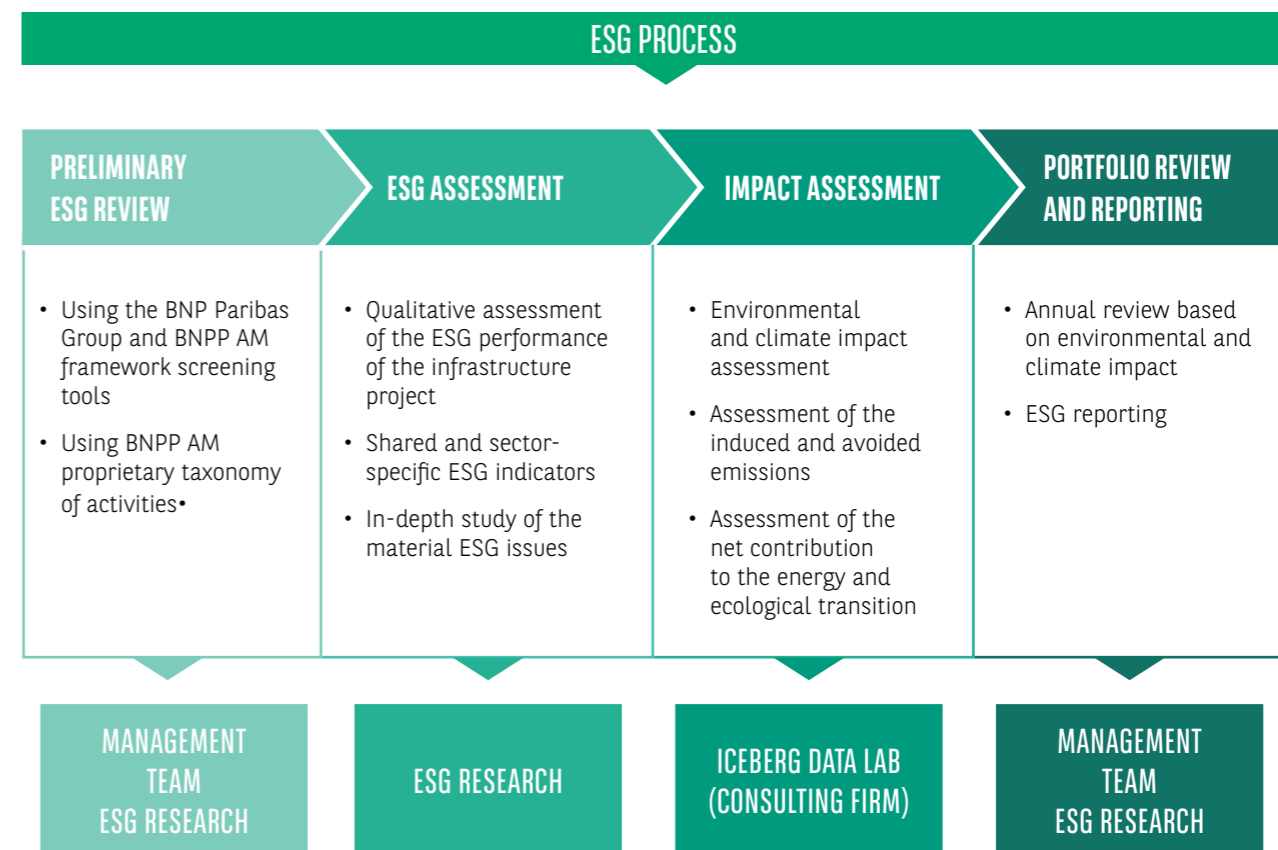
ESG PROCESS

PRELIMINARY ESG REVIEW

ESG ASSESSMENT

IMPACT ASSESSMENT

PORTFOLIO REVIEW AND REPORTING

• Using the BNP Paribas Group and BNPP AM framework screening tools
• Using BNPP AM proprietary taxonomy of activities•

• Qualitative assessment of the ESG performance of the infrastructure project
• Shared and sector-specific ESG indicators
• In-depth study of the material ESG issues

• Environmental and climate impact assessment
• Assessment of the induced and avoided emissions
• Assessment of the net contribution to the energy and ecological transition

• Annual review based on environmental and climate impact
• ESG reporting

MANAGEMENT TEAM ESG RESEARCH

ESG RESEARCH

ICEBERG DATA LAB (CONSULTING FIRM)

MANAGEMENT TEAM ESG RESEARCH